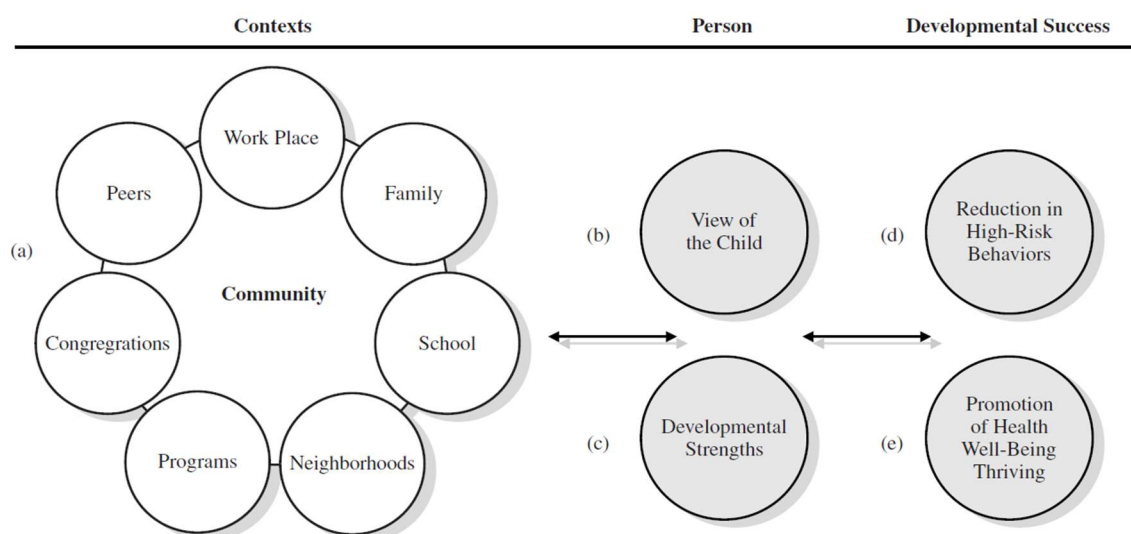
Contexts

Person

Developmental Success

(a)

Work Place

Peers

Family

Community

Congregrations

School

Programs

Neighborhoods

(b)

View of the Child

(c)

Developmental Strengths

(d)

Reduction in High-Risk Behaviors

(e)

Promotion of Health Well-Being Thriving